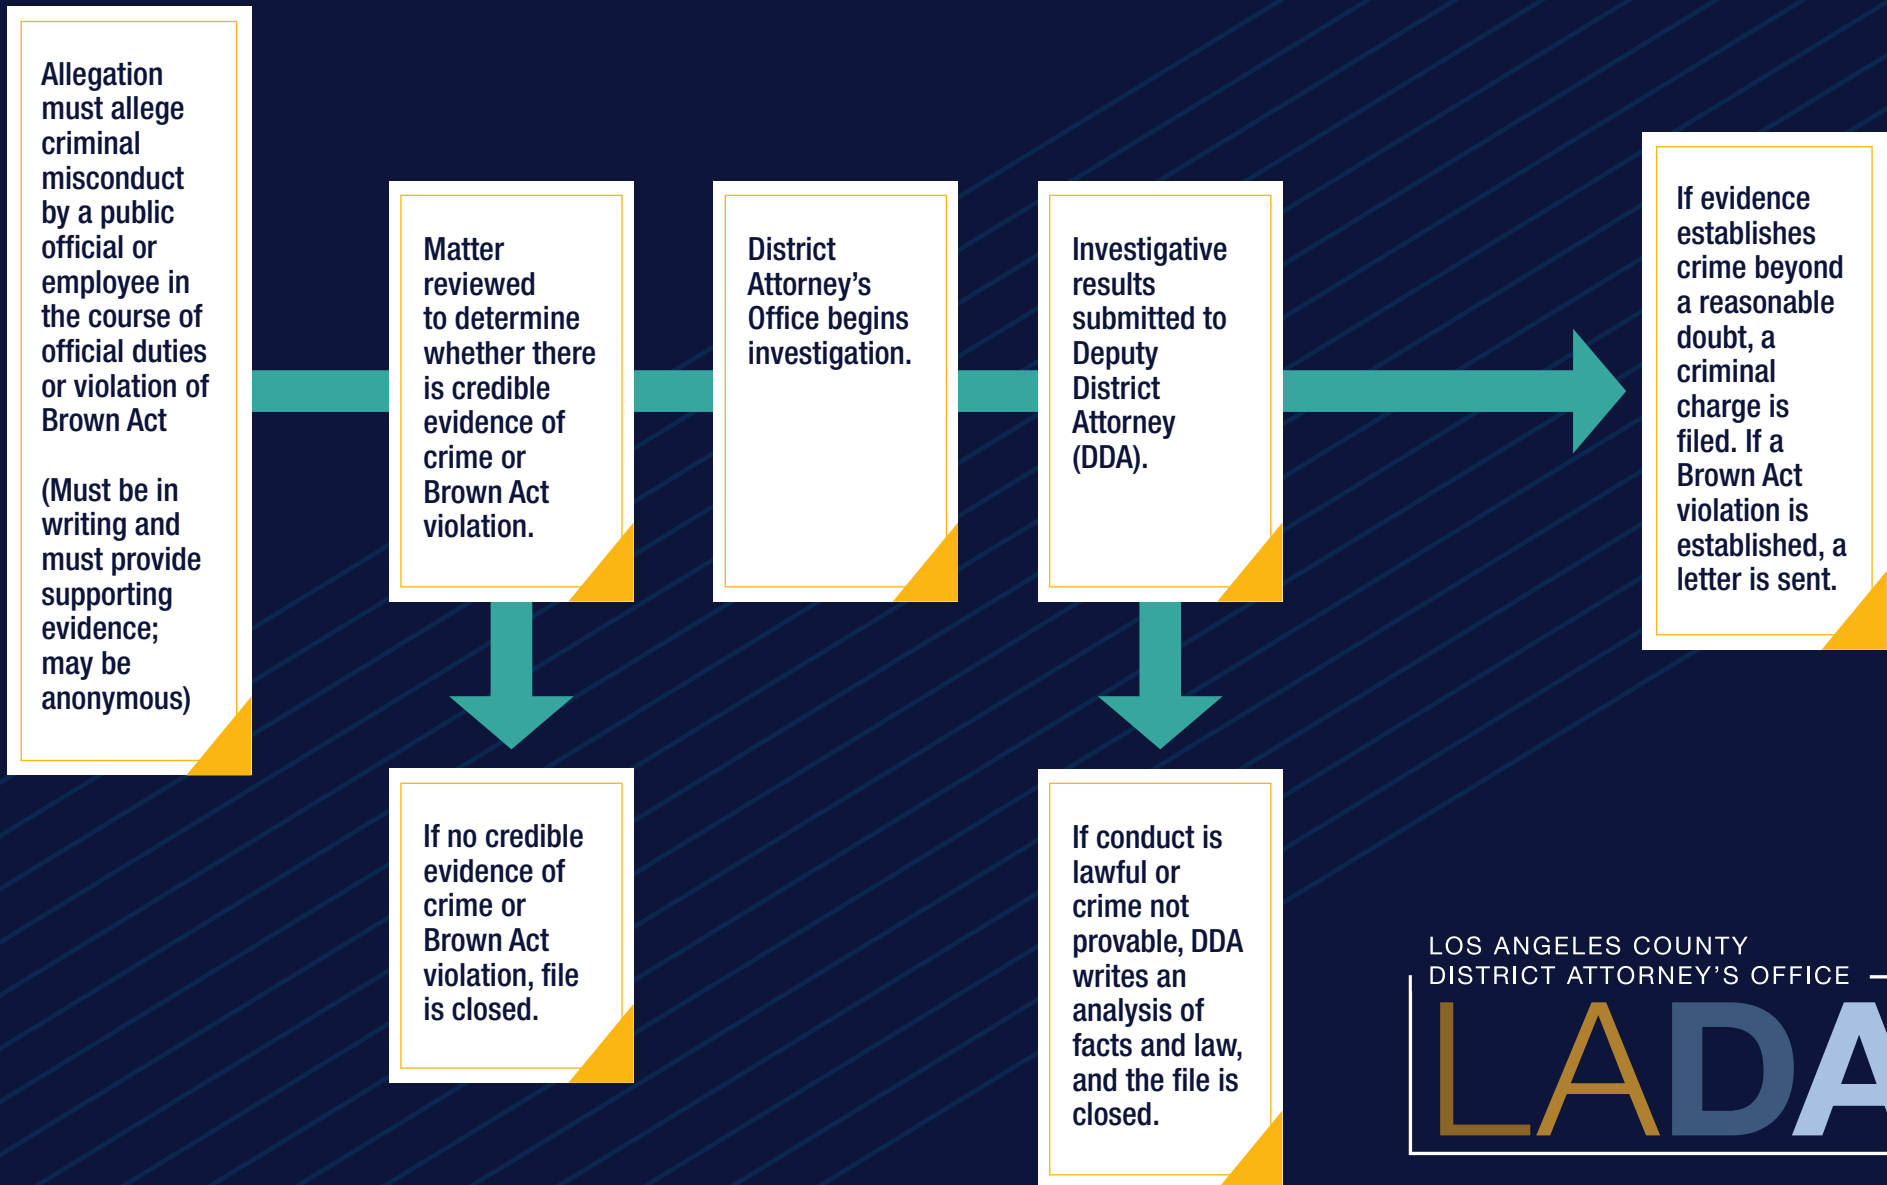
Allegation must allege criminal misconduct by a public official or employee in the course of official duties or violation of Brown Act

(Must be in writing and must provide supporting evidence; may be anonymous)

Matter reviewed to determine whether there is credible evidence of crime or Brown Act violation.

If no credible evidence of crime or Brown Act violation, file is closed.

District Attorney's Office begins investigation.

Investigative results submitted to Deputy District Attorney (DDA).

If conduct is lawful or crime not provable, DDA writes an analysis of facts and law, and the file is closed.

If evidence establishes crime beyond a reasonable doubt, a criminal charge is filed. If a Brown Act violation is established, a letter is sent.

LOS ANGELES COUNTY
DISTRICT ATTORNEY'S OFFICE
LADA